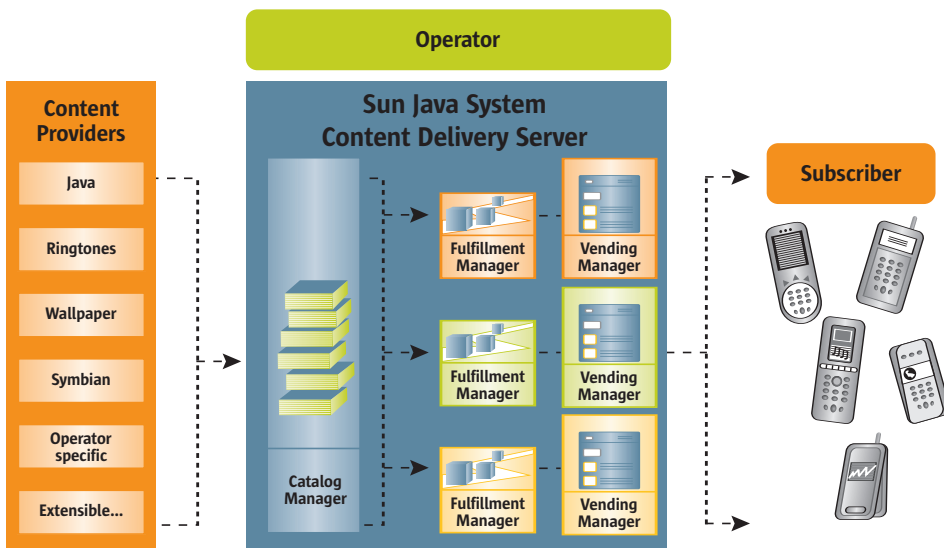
Operator

Content Providers

Java

Ringtones

Wallpaper

Symbian

Operator specific

Extensible...

Sun Java System Content Delivery Server

Catalog Manager

Fulfillment Manager

Vending Manager

Fulfillment Manager

Vending Manager

Fulfillment Manager

Vending Manager

Subscriber